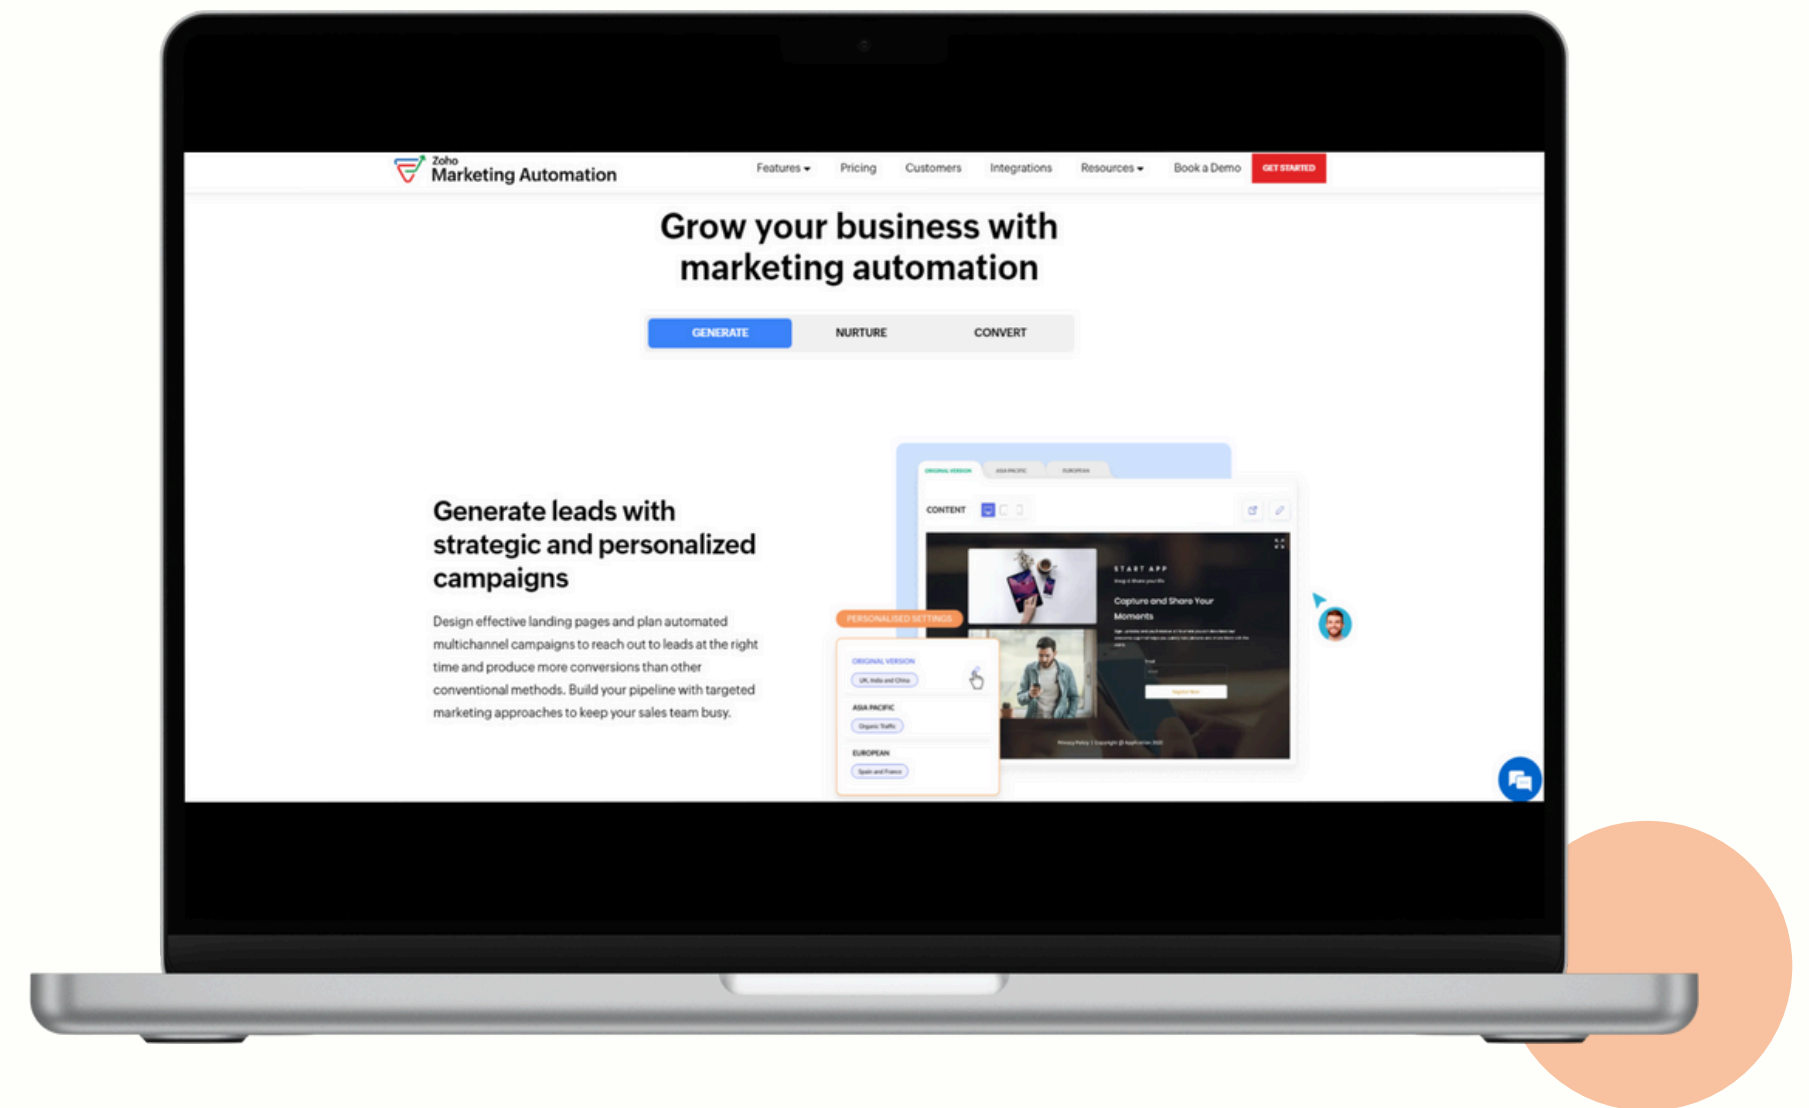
Zoho Marketing Automation

Features Pricing Customers Integrations Resources Book a Demo GET STARTED

Grow your business with marketing automation

GENERATE NURTURE CONVERT

Generate leads with strategic and personalized campaigns

Design effective landing pages and plan automated multichannel campaigns to reach out to leads at the right time and produce more conversions than other conventional methods. Build your pipeline with targeted marketing approaches to keep your sales team busy.

ORIGINAL VERSION ASIA PACIFIC EUROPEAN

CONTENT

START APP

Capture and Share Your Moments

PERSONALISED SETTINGS

ORIGINAL VERSION

UK, India and China

ASIA PACIFIC

Organic Traffic

EUROPEAN

Spain and France